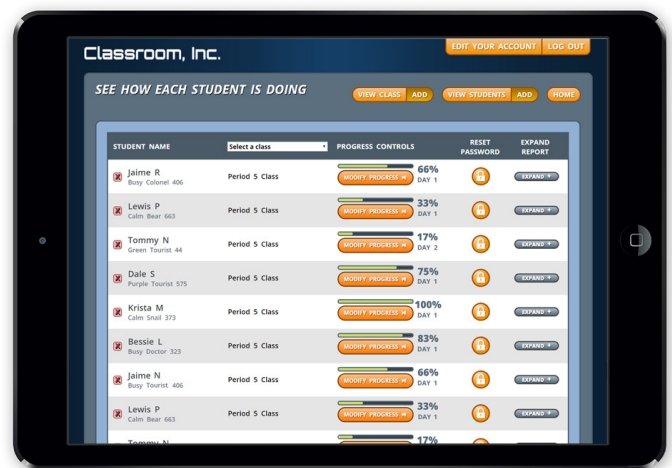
Classroom, Inc.

EDIT YOUR ACCOUNT | LOG OUT

SEE HOW EACH STUDENT IS DOING

VIEW CLASS | ADD | VIEW STUDENTS | ADD | HOME

| STUDENT NAME | Select a class | PROGRESS CONTROLS | RESET PASSWORD | EXPAND REPORT |
|---|---|---|---|---|
| Jaime R Busy Colonel 406 | Period 5 Class | MODIFY PROGRESS 66% DAY 1 | | EXPAND |
| Lewis P Calm Bear 663 | Period 5 Class | MODIFY PROGRESS 33% DAY 1 | | EXPAND |
| Tommy N Green Tourist 44 | Period 5 Class | MODIFY PROGRESS 17% DAY 2 | | EXPAND |
| Dale S Purple Tourist 575 | Period 5 Class | MODIFY PROGRESS 75% DAY 1 | | EXPAND |
| Krista M Calm Snail 373 | Period 5 Class | MODIFY PROGRESS 100% DAY 1 | | EXPAND |
| Bessie L Busy Doctor 323 | Period 5 Class | MODIFY PROGRESS 83% DAY 1 | | EXPAND |
| Jaime N Busy Tourist 406 | Period 5 Class | MODIFY PROGRESS 66% DAY 1 | | EXPAND |
| Lewis P Calm Bear 663 | Period 5 Class | MODIFY PROGRESS 33% DAY 1 | | EXPAND |
| Tommy N | | 17% | | |